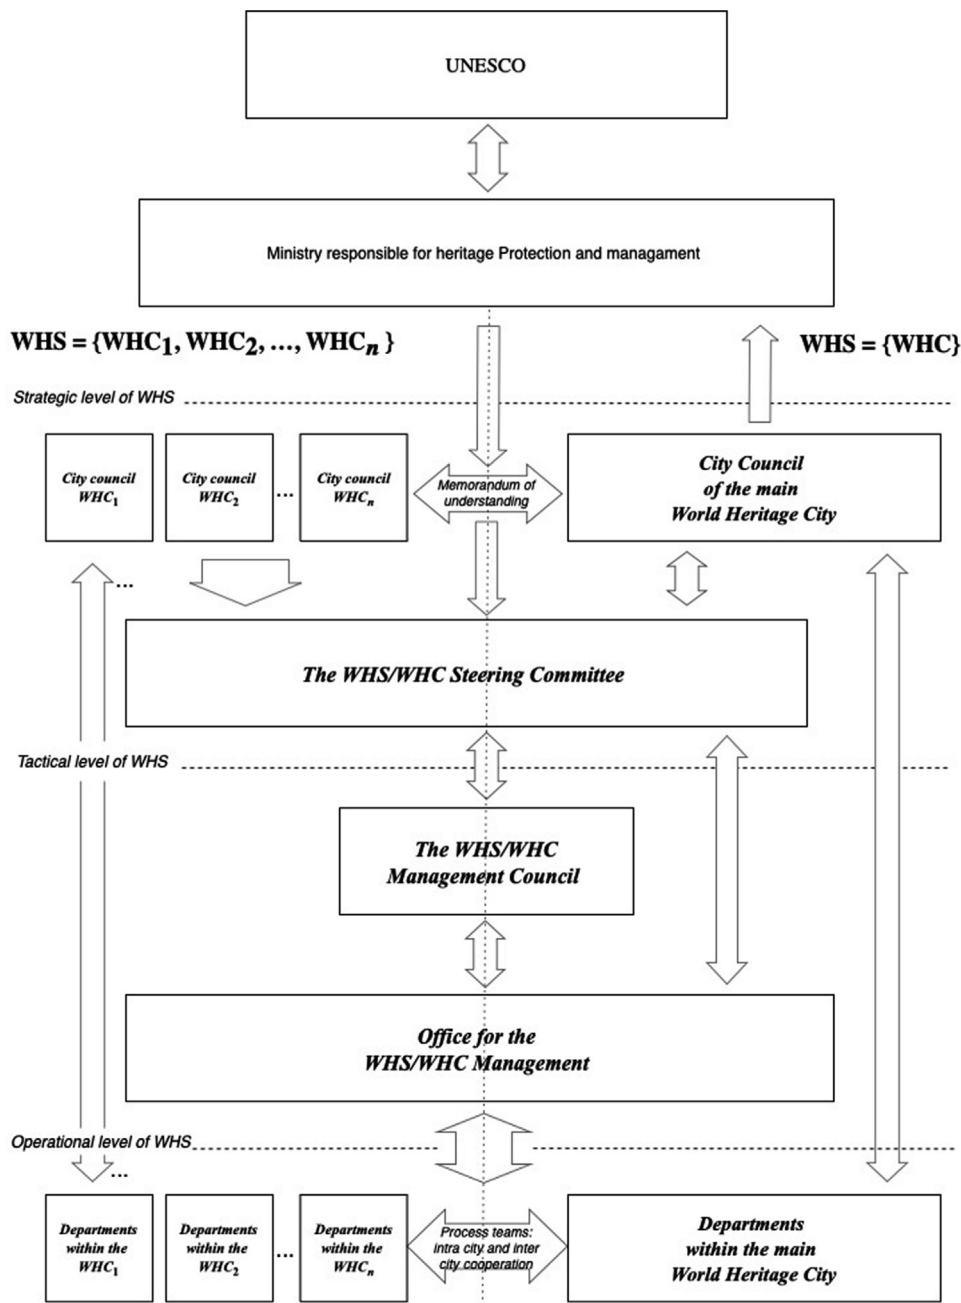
UNESCO

Ministry responsible for heritage Protection and managament

WHS = {WHC$_1$, WHC$_2$, ..., WHC$_n$ }

WHS = {WHC}

Strategic level of WHS

City council WHC$_1$

City council WHC$_2$

...

City council WHC$_n$

Memorandum of understanding

City Council of the main World Heritage City

...

The WHS/WHC Steering Committee

Tactical level of WHS

The WHS/WHC Management Council

Office for the WHS/WHC Management

Operational level of WHS

...

Departments within the WHC$_1$

Departments within the WHC$_2$

...

Departments within the WHC$_n$

Process teams: intra city and inter city cooperation

Departments within the main World Heritage City